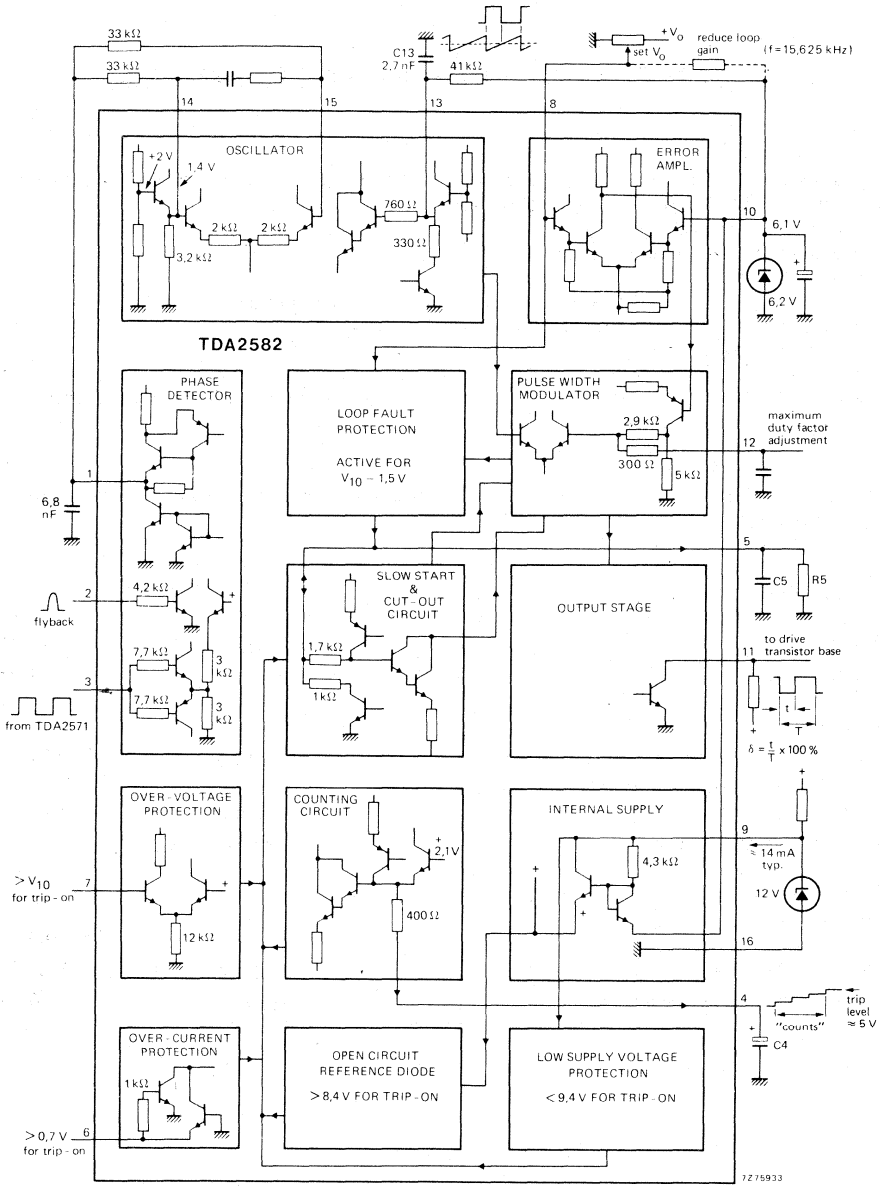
33 kΩ
33 kΩ
14
15
C13
2,7 nF
13
41 kΩ
8
+V$_O$
set V$_O$
reduce loop gain
(f = 15,625 kHz)

OSCILLATOR
+2 V
1,4 V
2 kΩ
2 kΩ
3,2 kΩ
760 Ω
330 Ω

ERROR AMPL.
10
6,1 V
6,2 V

TDA2582

PHASE DETECTOR
1
6,8 nF

LOOP FAULT PROTECTION

ACTIVE FOR V$_{10}$ – 1,5 V

PULSE WIDTH MODULATOR
2,9 kΩ
300 Ω
5 kΩ
12
maximum duty factor adjustment

2
flyback
4,2 kΩ
3
from TDA2571
7,7 kΩ
7,7 kΩ
3 kΩ
3 kΩ

SLOW START & CUT-OUT CIRCUIT
1,7 kΩ
1 kΩ

OUTPUT STAGE
5
C5
R5
11
to drive transistor base
t
T
δ = $\frac{t}{T}$ x 100 %

OVER-VOLTAGE PROTECTION
> V$_{10}$ for trip-on
7
12 kΩ

COUNTING CIRCUIT
2,1V
400 Ω

INTERNAL SUPPLY
9
4,3 kΩ
≈ 14 mA typ.
12 V
16

4
C4
"counts"
trip level ≈ 5 V

OVER-CURRENT PROTECTION
1 kΩ
> 0,7 V for trip-on
6

OPEN CIRCUIT REFERENCE DIODE
> 8,4 V FOR TRIP-ON

LOW SUPPLY VOLTAGE PROTECTION
< 9,4 V FOR TRIP-ON

7Z75933